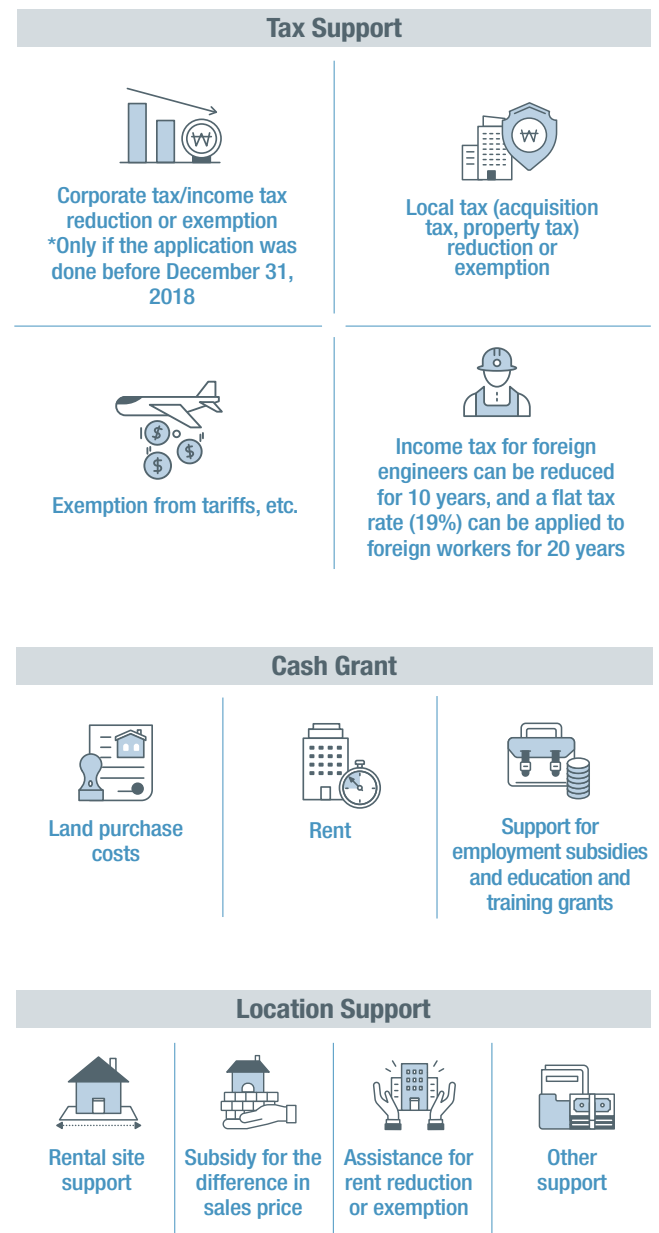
Tax Support

Corporate tax/income tax reduction or exemption
*Only if the application was done before December 31, 2018

Local tax (acquisition tax, property tax) reduction or exemption

Exemption from tariffs, etc.

Income tax for foreign engineers can be reduced for 10 years, and a flat tax rate (19%) can be applied to foreign workers for 20 years

Cash Grant

Land purchase costs

Rent

Support for employment subsidies and education and training grants

Location Support

Rental site support

Subsidy for the difference in sales price

Assistance for rent reduction or exemption

Other support